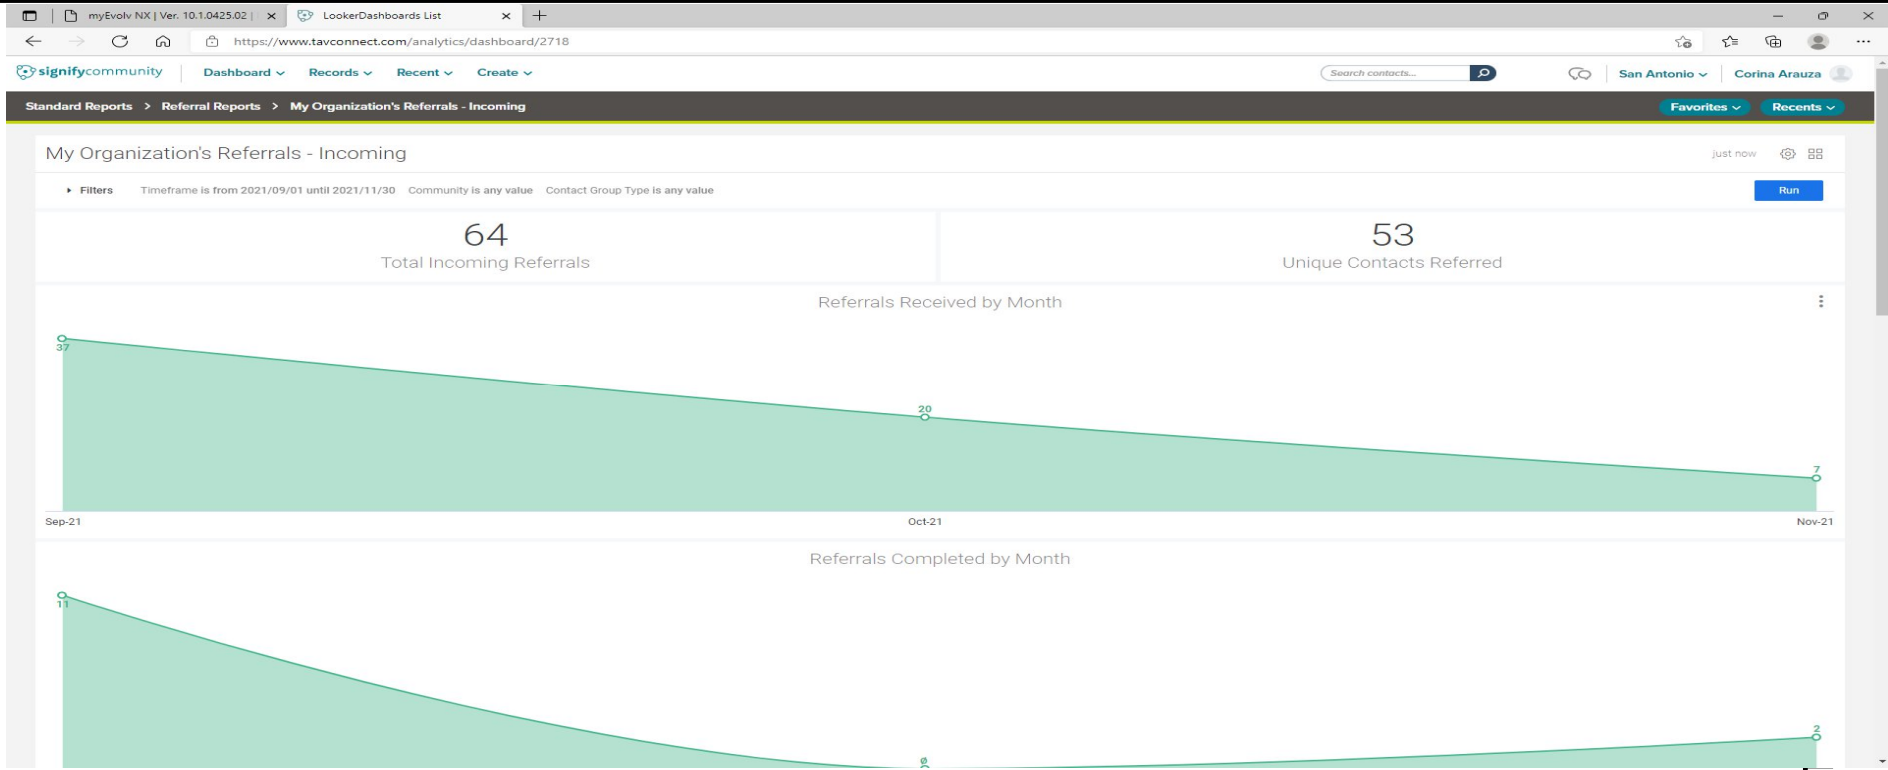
myEvolv NX | Ver. 10.1.0425.02 |

LookerDashboards List

https://www.tavconnect.com/analytics/dashboard/2718

signifycommunity

Dashboard

Records

Recent

Create

Search contacts...

San Antonio

Corina Arauza

Standard Reports > Referral Reports > My Organization's Referrals - Incoming

Favorites

Recents

My Organization's Referrals - Incoming

just now

Filters Timeframe is from 2021/09/01 until 2021/11/30 Community is any value Contact Group Type is any value

Run

64
Total Incoming Referrals

53
Unique Contacts Referred

Referrals Received by Month

37

20

7

Sep-21

Oct-21

Nov-21

Referrals Completed by Month

11

0

2